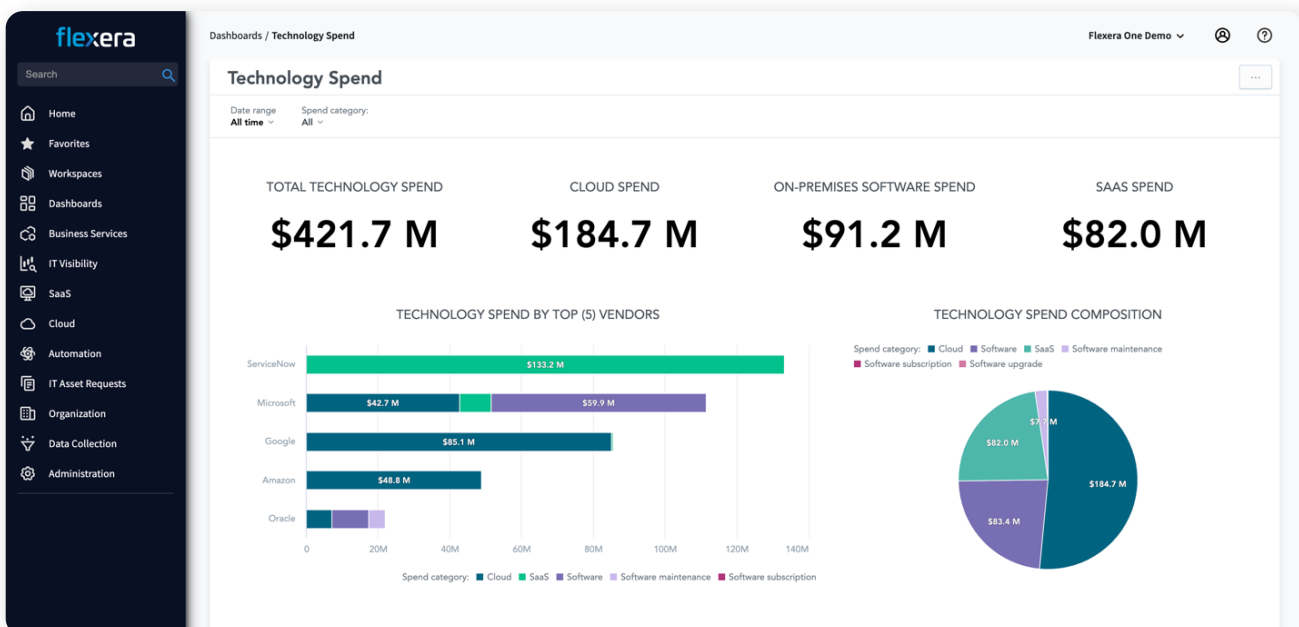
flexera

Search

Home
Favorites
Workspaces
Dashboards
Business Services
IT Visibility
SaaS
Cloud
Automation
IT Asset Requests
Organization
Data Collection
Administration

Dashboards / Technology Spend

Flexera One Demo

Technology Spend

...

Date range
All time

Spend category:
All

TOTAL TECHNOLOGY SPEND
$421.7 M

CLOUD SPEND
$184.7 M

ON-PREMISES SOFTWARE SPEND
$91.2 M

SAAS SPEND
$82.0 M

TECHNOLOGY SPEND BY TOP (5) VENDORS

ServiceNow $133.2 M
Microsoft $42.7 M $59.9 M
Google $85.1 M
Amazon $48.8 M
Oracle

0 20M 40M 60M 80M 100M 120M 140M

Spend category: Cloud SaaS Software Software maintenance Software subscription

TECHNOLOGY SPEND COMPOSITION

Spend category: Cloud Software SaaS Software maintenance Software subscription Software upgrade

$7.7 M
$82.0 M
$184.7 M
$83.4 M